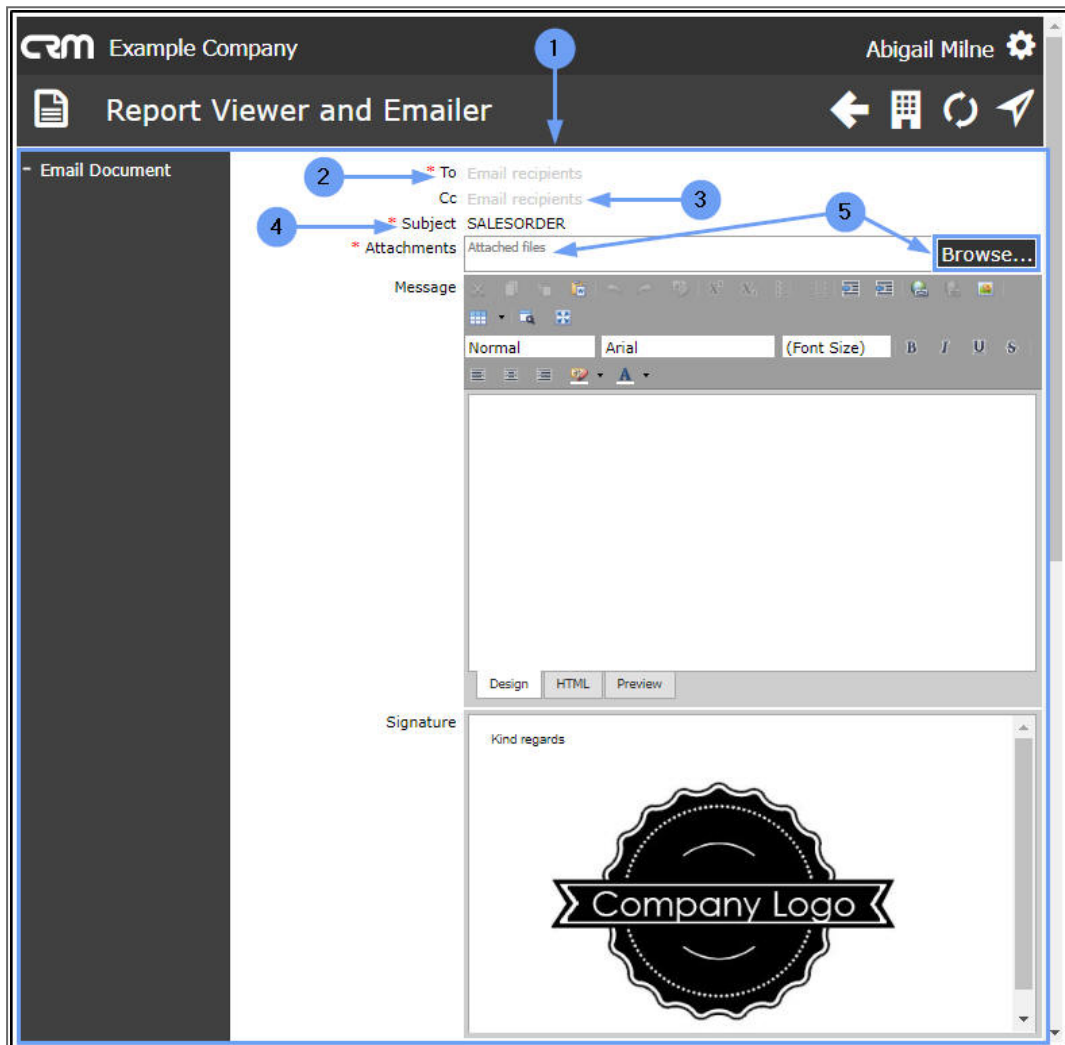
CRM Example Company

Abigail Milne

Report Viewer and Emailer

1

- Email Document

2

* To Email recipients

Cc Email recipients

3

4

* Subject SALESORDER

5

* Attachments Attached files

Browse...

Message

Normal

Arial

(Font Size)

B I U S

Design HTML Preview

Signature

Kind regards

Company Logo